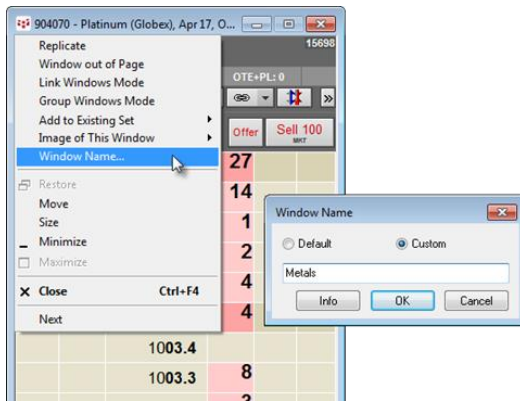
904070 - Platinum (Globex), Apr17, O...

15698

OTE+PL: 0

Offer

Sell 100
MKT

Replicate
Window out of Page
Link Windows Mode
Group Windows Mode
Add to Existing Set
Image of This Window
Window Name...
Restore
Move
Size
Minimize
Maximize
Close Ctrl+F4
Next

27
14
1
2
4
4
1003.4
1003.3
8

Window Name
Default
Custom
Metals
Info
OK
Cancel